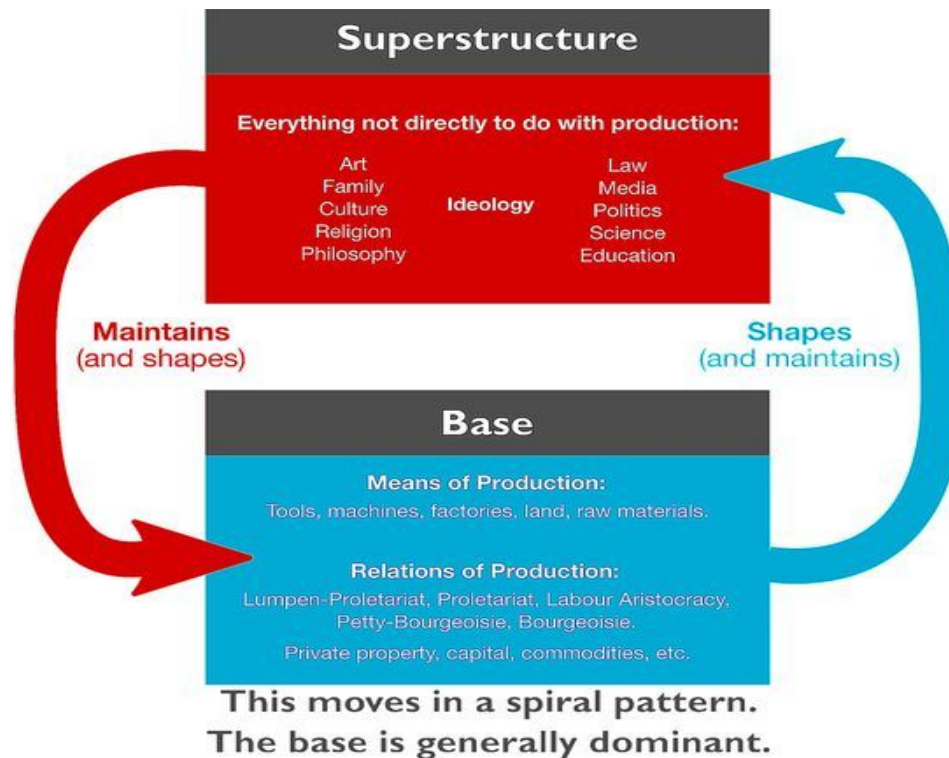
Superstructure

Everything not directly to do with production:

Art
Family
Culture
Religion
Philosophy

Ideology

Law
Media
Politics
Science
Education

Maintains
(and shapes)

Shapes
(and maintains)

Base

Means of Production:
Tools, machines, factories, land, raw materials.

Relations of Production:
Lumpen-Proletariat, Proletariat, Labour Aristocracy, Petty-Bourgeoisie, Bourgeoisie.
Private property, capital, commodities, etc.

This moves in a spiral pattern.
The base is generally dominant.